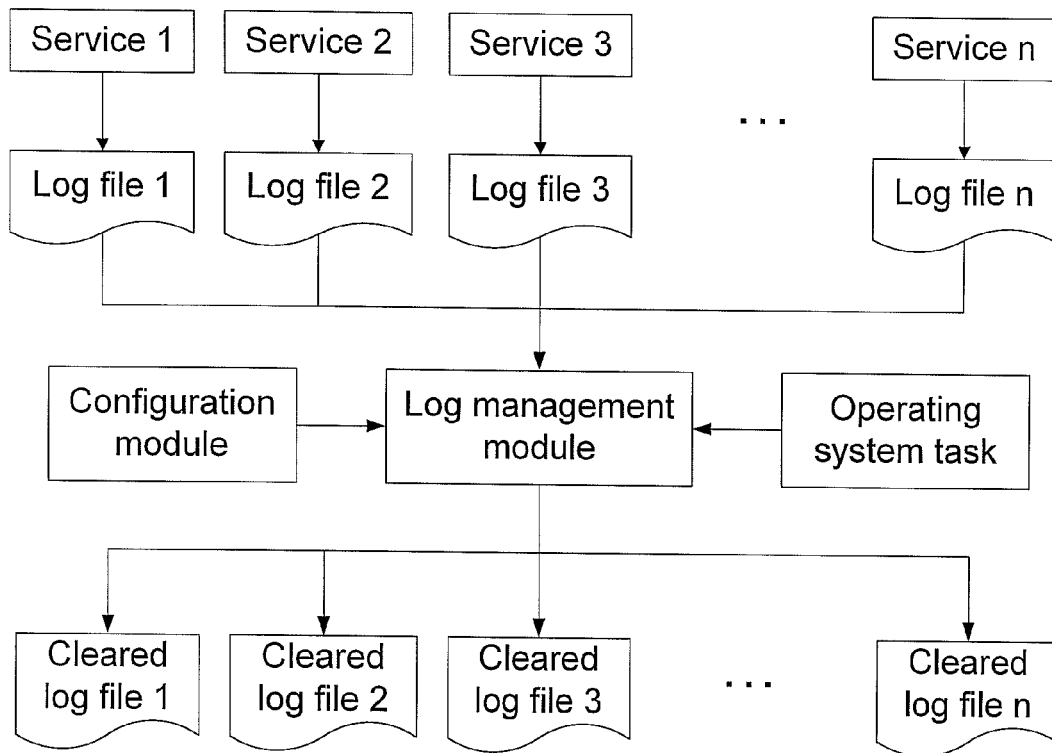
Service 1
Service 2
Service 3
...
Service n

Log file 1
Log file 2
Log file 3
Log file n

Configuration module
Log management module
Operating system task

Cleared log file 1
Cleared log file 2
Cleared log file 3
...
Cleared log file n